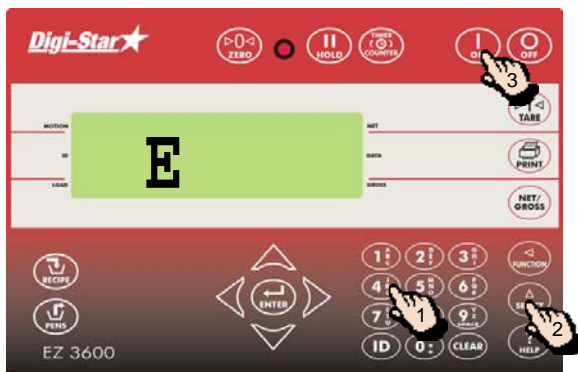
Digi-Star

ZERO

HOLD

TIMER COUNTER

ON

OFF

MOTION

NET

TARE

DATA

PRINT

LOAD

GROSS

NET/ GROSS

E

RECIPE

PENS

ENTER

1

2

3

FUNCTION

4

5

6

7

8

9 SPACE

HELP

ID

0

CLEAR

EZ 3600

1

2

3